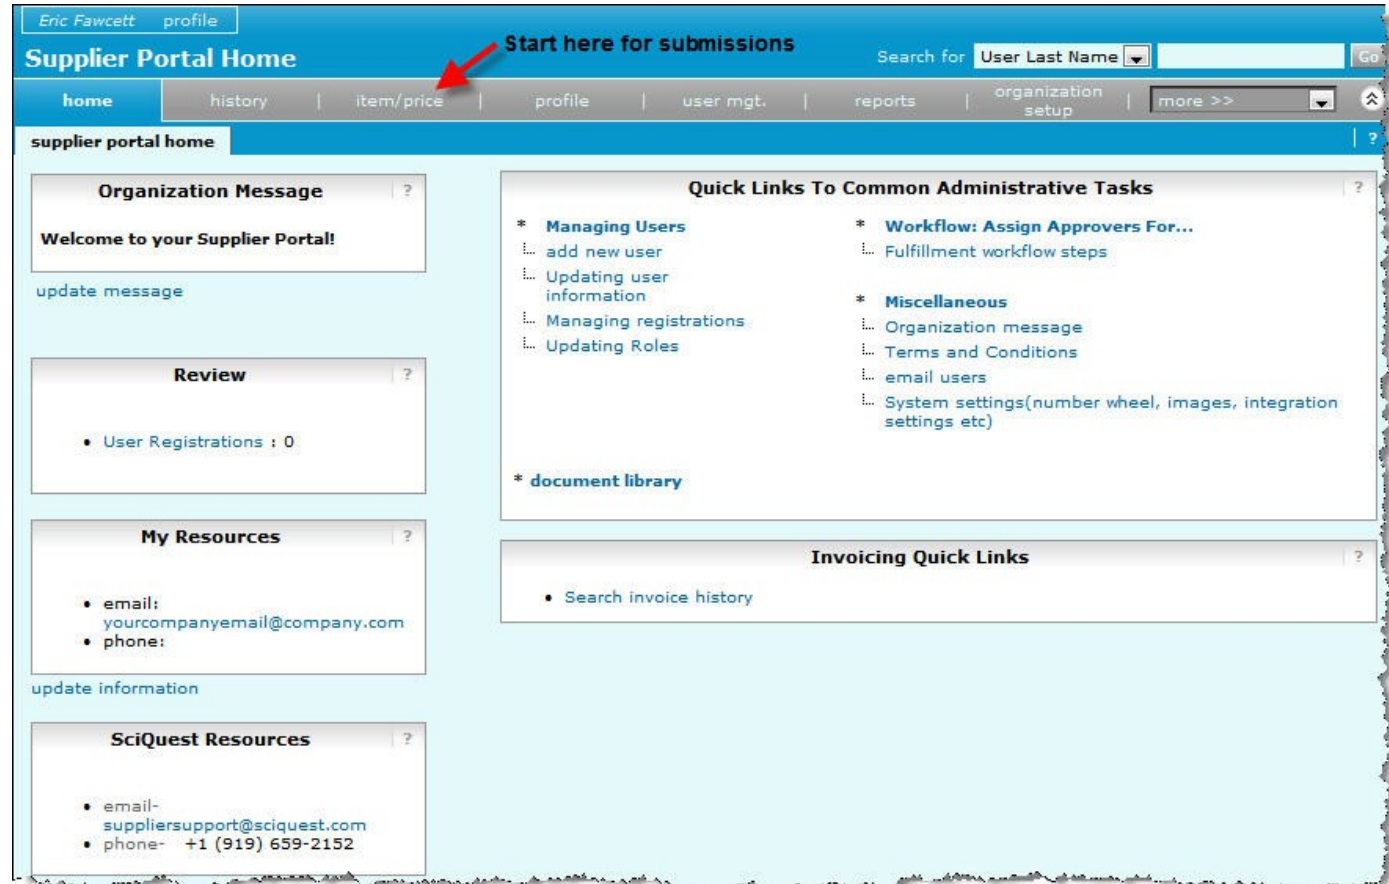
Eric Fawcett profile

Supplier Portal Home

Start here for submissions

Search for User Last Name Go

home | history | item/price | profile | user mgt. | reports | organization setup | more >>

supplier portal home

?

Organization Message ?

Welcome to your Supplier Portal!

update message

Review ?

• User Registrations : 0

My Resources ?

• email: yourcompanyemail@company.com
• phone:

update information

SciQuest Resources ?

• email- suppliersupport@sciquest.com
• phone- +1 (919) 659-2152

Quick Links To Common Administrative Tasks ?

* Managing Users
add new user
Updating user information
Managing registrations
Updating Roles

* Workflow: Assign Approvers For...
Fulfillment workflow steps

* Miscellaneous
Organization message
Terms and Conditions
email users
System settings(number wheel, images, integration settings etc)

* document library

Invoicing Quick Links ?

• Search invoice history